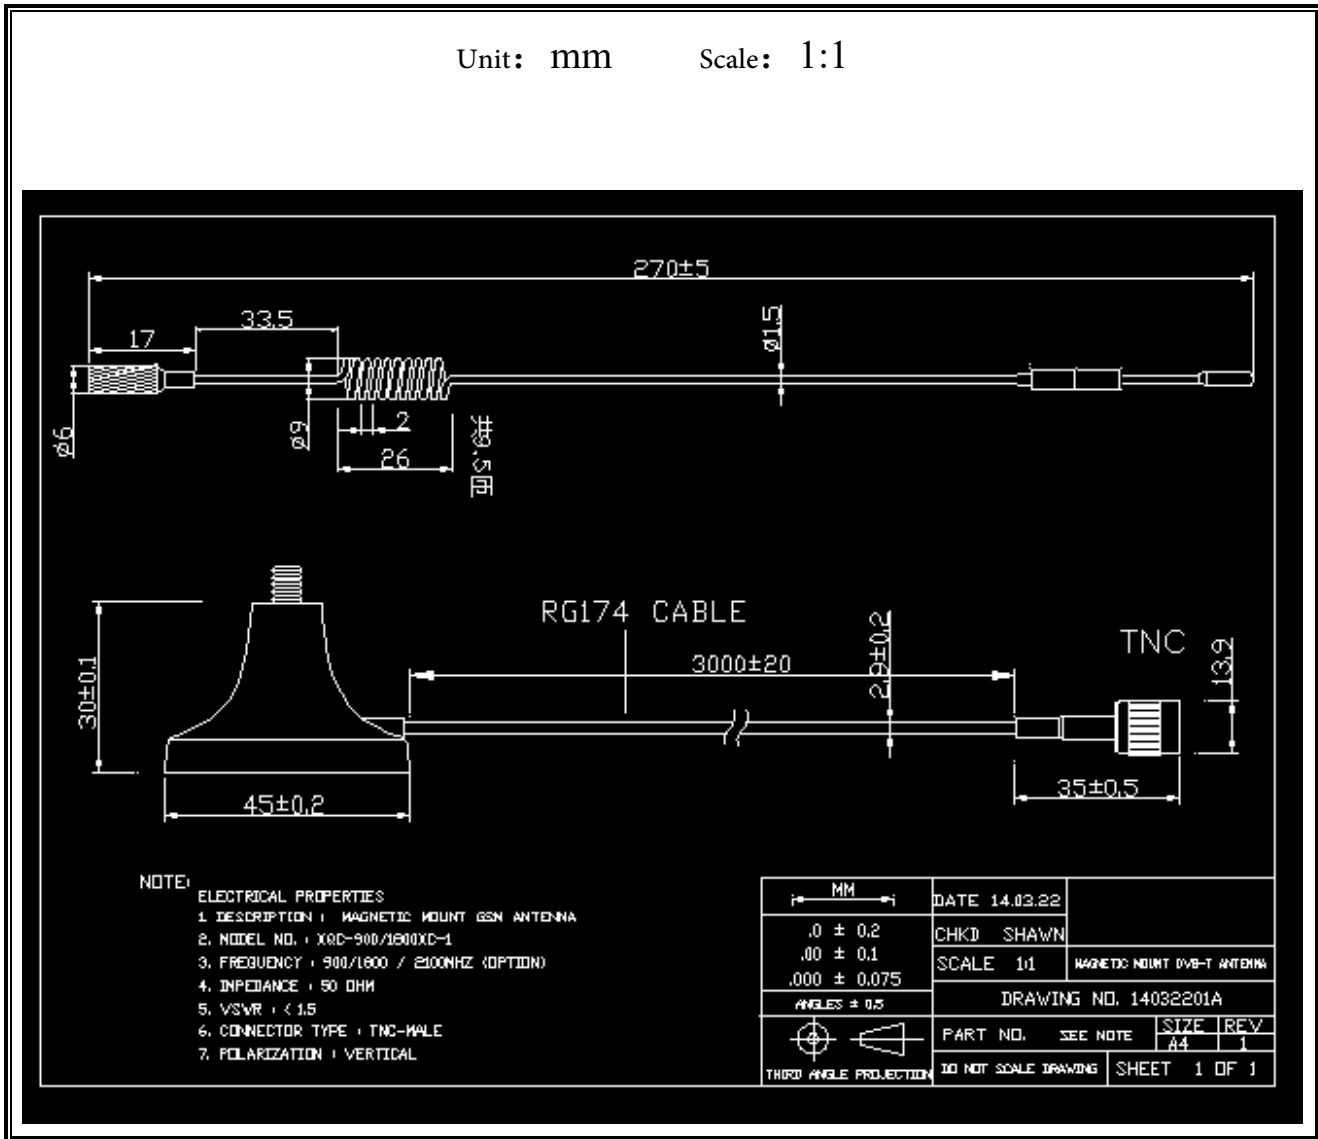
Unit: mm Scale: 1:1

270±5

17

33.5

ø1.5

ø6

ø9

2

26

ø9.5圈

RG174 CABLE

30±0.1

3000±20

2.9±0.2

TNC

13.9

45±0.2

35±0.5

NOTE:
ELECTRICAL PROPERTIES
1. DESCRIPTION : MAGNETIC MOUNT GSM ANTENNA
2. MODEL NO. : XQC-900/1800XC-1
3. FREQUENCY : 900/1800 / 2100MHZ (OPTION)
4. IMPEDANCE : 50 OHM
5. VSWR : < 1.5
6. CONNECTOR TYPE : TNC-MALE
7. POLARIZATION : VERTICAL

| MM | DATE 14.03.22 | |
|---|---|---|
| .0 ± 0.2<br>.00 ± 0.1<br>.000 ± 0.075 | CHKD SHAWN<br>SCALE 1:1 | MAGNETIC MOUNT DVB-T ANTENNA |
| ANGLES ± 0.5 | DRAWING NO. 14032201A | |
| | PART NO. SEE NOTE | SIZE A4 REV 1 |
| THIRD ANGLE PROJECTION | DO NOT SCALE DRAWING | SHEET 1 OF 1 |